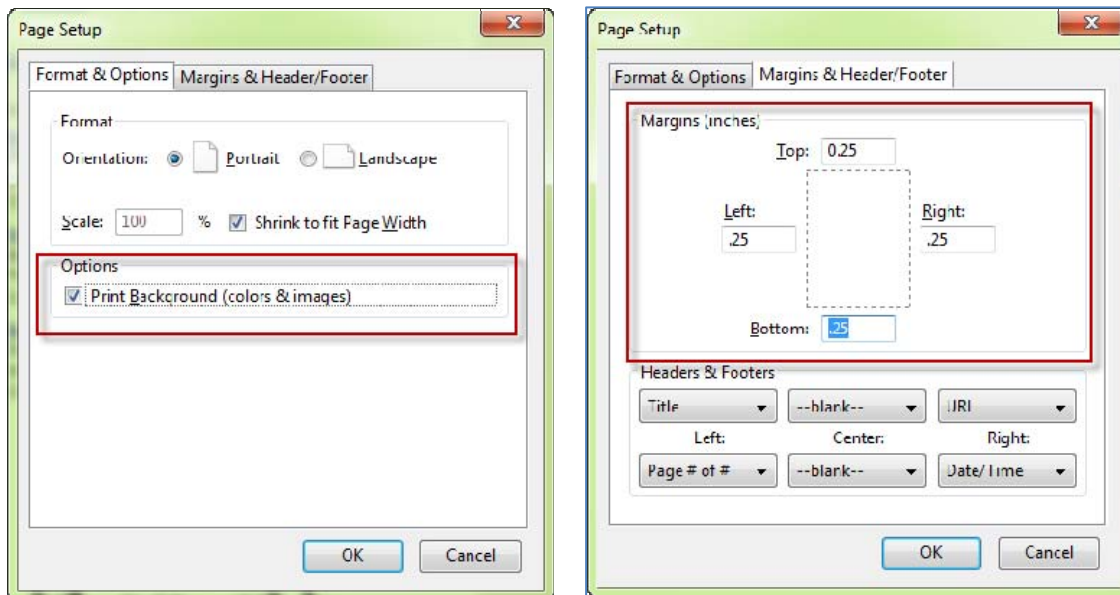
Page Setup

Format & Options | Margins & Header/Footer

Format

Orientation: Portrait Landscape

Scale: 100 % Shrink to fit Page Width

Options

Print Background (colors & images)

OK Cancel

Page Setup

Format & Options | Margins & Header/Footer

Margins (inches)

Top: 0.25

Left: .25

Right: .25

Bottom: .25

Headers & Footers

| Title | --blank-- | URL |
|---|---|---|
| Left: | Center: | Right: |
| Page # of # | --blank-- | Date/Time |

OK Cancel